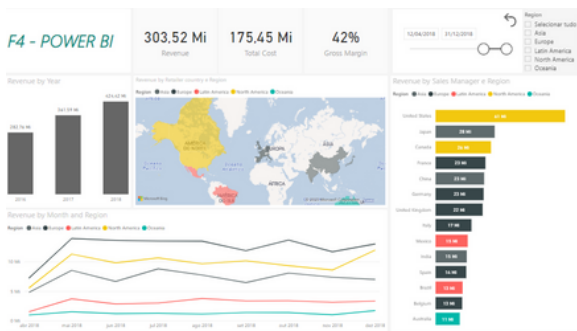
F4 - POWER BI

303,52 Mi
Revenue

175,45 Mi
Total Cost

42%
Gross Margin

12/04/2018 31/12/2018

Region
Selecionar tudo
Asia
Europe
Latin America
North America
Oceania

Revenue by Year
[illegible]
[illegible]
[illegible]
2016 2017 2018

Revenue by Retailer country e Region
Region ● Asia ● Europe ● Latin America ● North America ● Oceania
AMERICA
EUROPA
ÁSIA
ÁFRICA
Microsoft Bing

Revenue by Sales Manager e Region
Region ● Asia ● Europe ● Latin America ● North America ● Oceania
United States
Japan
Canada
France
China
Germany
United Kingdom
Italy
Mexico
India
Spain
Brazil
Belgium
Australia

Revenue by Month and Region
Region ● Asia ● Europe ● Latin America ● North America ● Oceania
10 Mi
5 Mi
0 Mi
jan 2018 mar 2018 jun 2018 jul 2018 ago 2018 set 2018 out 2018 nov 2018 dez 2018